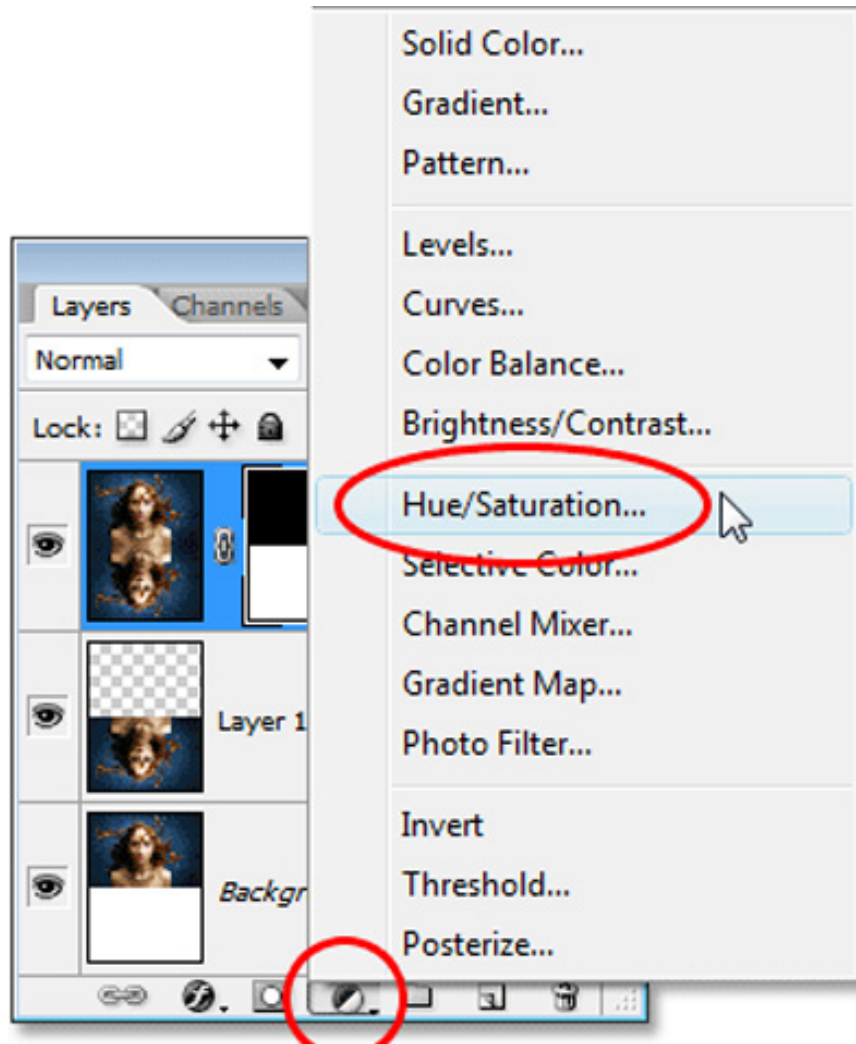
Layers Channels

Normal

Lock:

Layer 1

Backgr

Solid Color...
Gradient...
Pattern...

Levels...
Curves...
Color Balance...
Brightness/Contrast...

Hue/Saturation...
Selective Color...
Channel Mixer...
Gradient Map...
Photo Filter...

Invert
Threshold...
Posterize...